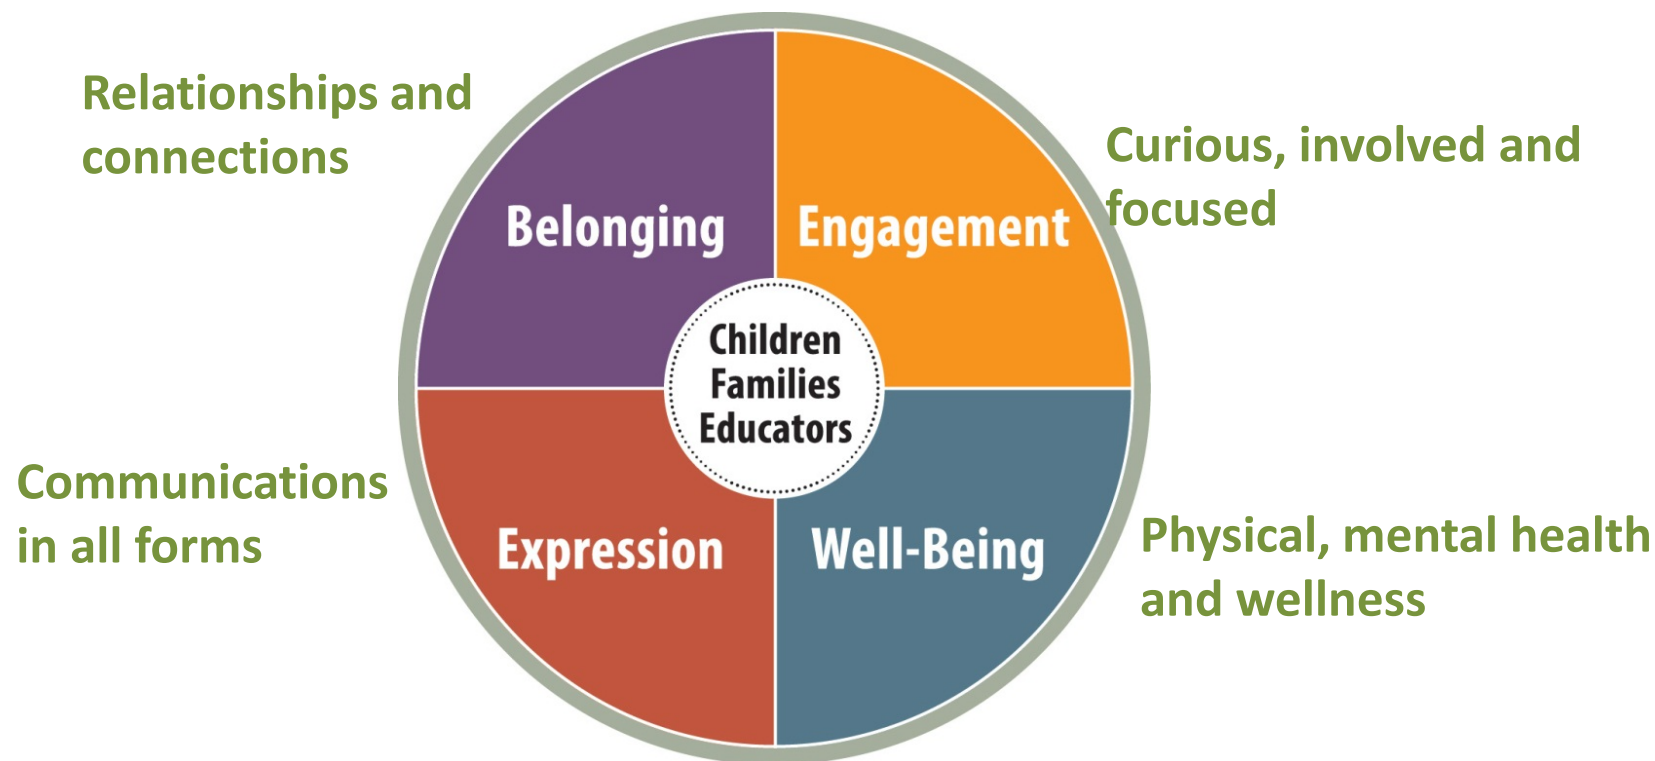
Relationships and connections

Belonging

Engagement

Curious, involved and focused

Children
Families
Educators

Communications in all forms

Expression

Well-Being

Physical, mental health and wellness